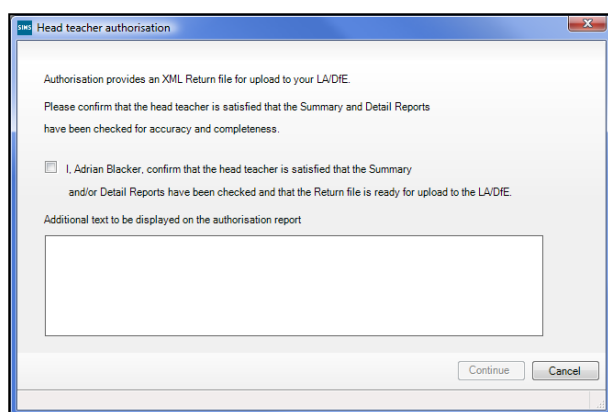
SIMS Head teacher authorisation

Authorisation provides an XML Return file for upload to your LA/DfE.

Please confirm that the head teacher is satisfied that the Summary and Detail Reports have been checked for accuracy and completeness.

I, Adrian Blacker, confirm that the head teacher is satisfied that the Summary and/or Detail Reports have been checked and that the Return file is ready for upload to the LA/DfE.

Additional text to be displayed on the authorisation report

Continue Cancel